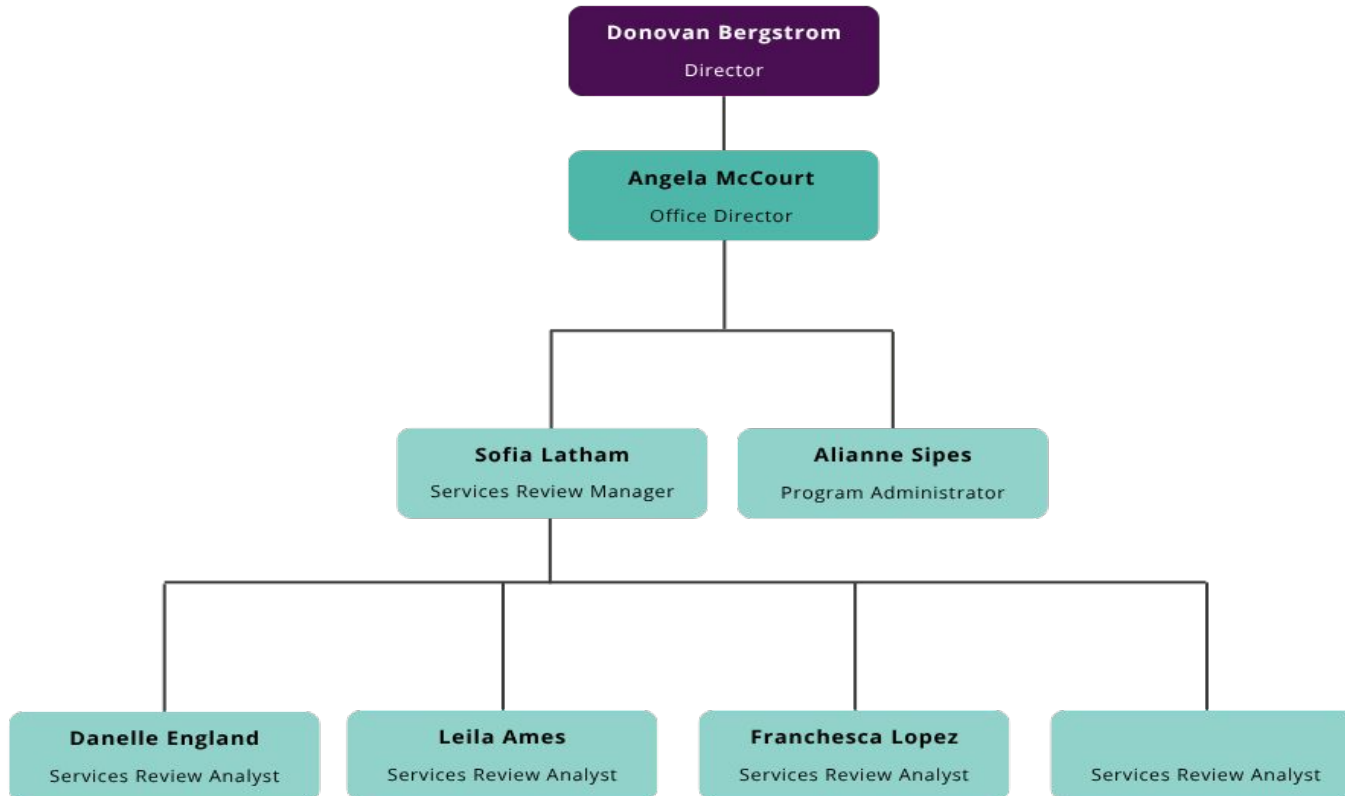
Donovan Bergstrom
Director

Angela McCourt
Office Director

Sofia Latham
Services Review Manager

Alianne Sipes
Program Administrator

Danelle England
Services Review Analyst

Leila Ames
Services Review Analyst

Franchesca Lopez
Services Review Analyst

Services Review Analyst